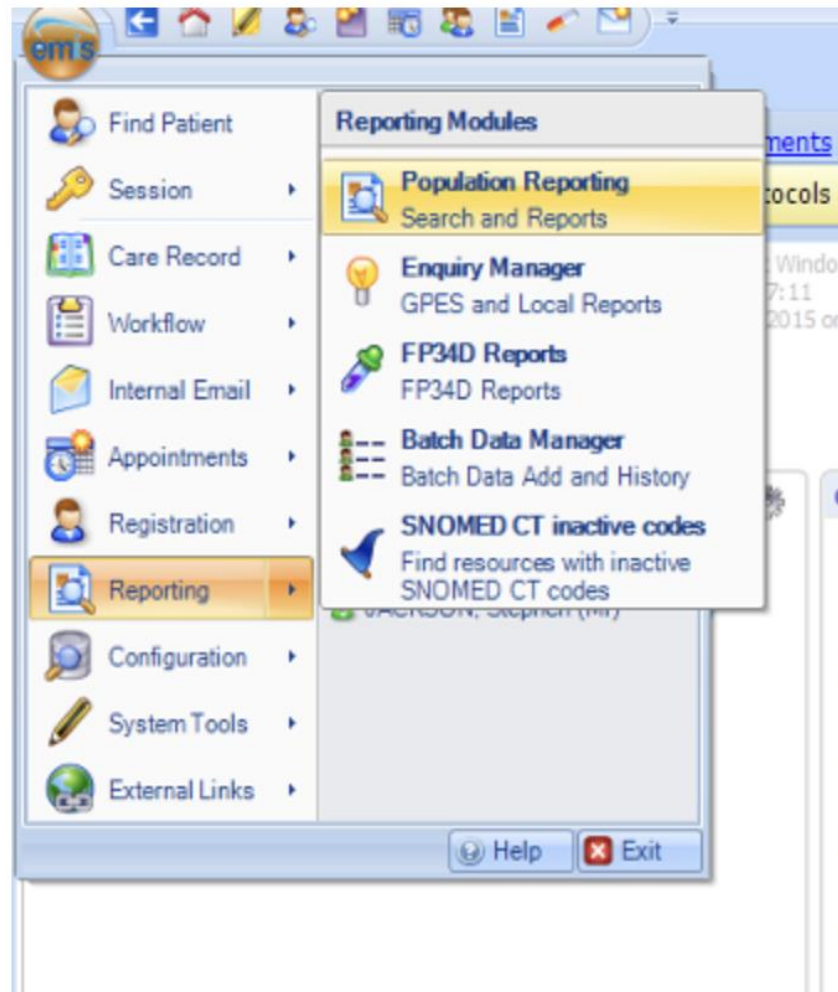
em's

Find Patient
Session
Care Record
Workflow
Internal Email
Appointments
Registration
Reporting
Configuration
System Tools
External Links

Reporting Modules

Population Reporting
Search and Reports

Enquiry Manager
GPES and Local Reports

FP34D Reports
FP34D Reports

Batch Data Manager
Batch Data Add and History

SNOMED CT inactive codes
Find resources with inactive SNOMED CT codes

ments
tocols
Windo
7:11
2015 o
JACKSON, Stephen (Mr)

Help
Exit